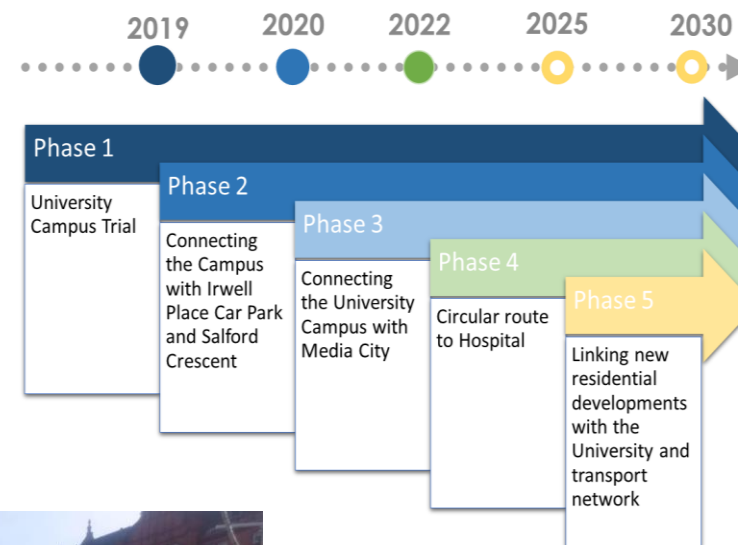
2019 2020 2022 2025 2030

Phase 1
University Campus Trial

Phase 2
Connecting the Campus with Irwell Place Car Park and Salford Crescent

Phase 3
Connecting the University Campus with Media City

Phase 4
Circular route to Hospital

Phase 5
Linking new residential developments with the University and transport network